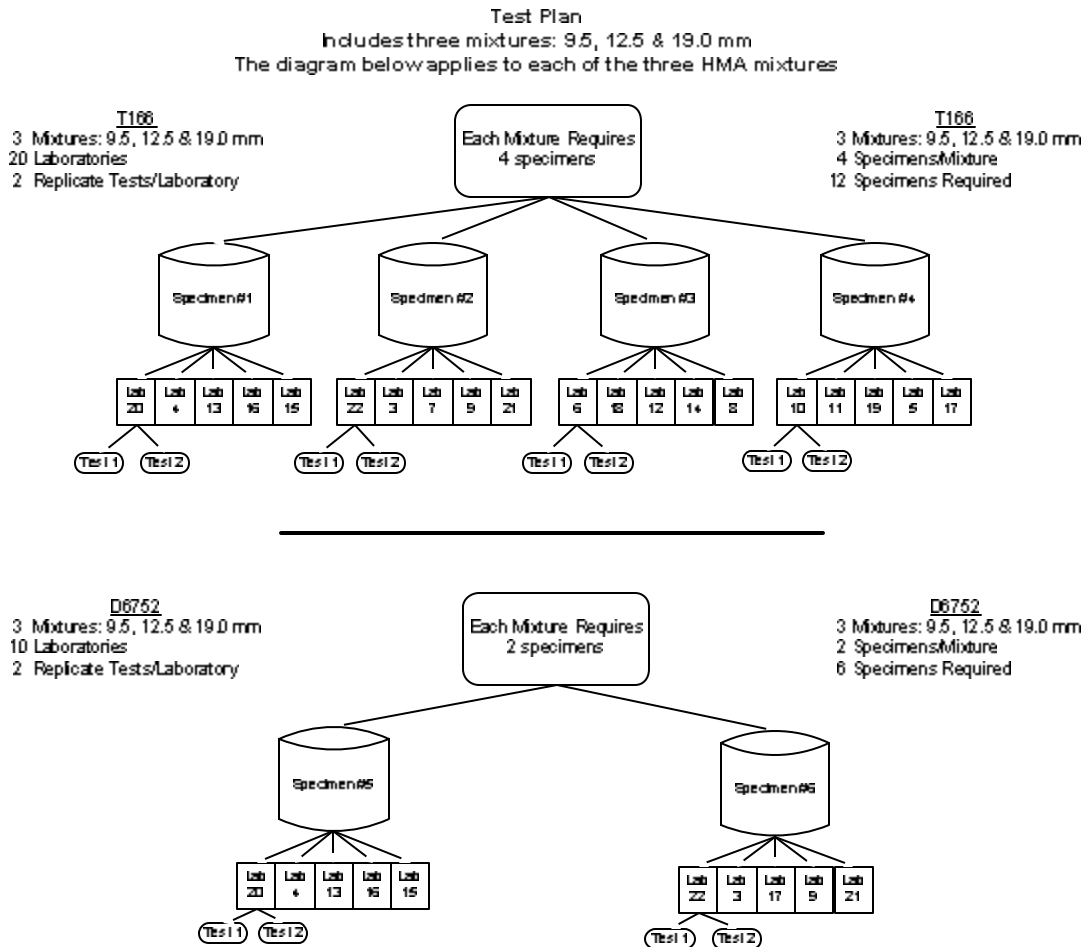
Test Plan
Includes three mixtures: 9.5, 12.5 & 19.0 mm
The diagram below applies to each of the three HMA mixtures

T166
3 Mixtures: 9.5, 12.5 & 19.0 mm
20 Laboratories
2 Replicate Tests/Laboratory

Each Mixture Requires
4 specimens

T166
3 Mixtures: 9.5, 12.5 & 19.0 mm
4 Specimens/Mixture
12 Specimens Required

Specimen #1

Specimen #2

Specimen #3

Specimen #4

Lab 20 | Lab 4 | Lab 13 | Lab 16 | Lab 15

Lab 22 | Lab 3 | Lab 7 | Lab 9 | Lab 21

Lab 6 | Lab 18 | Lab 12 | Lab 14 | Lab 8

Lab 10 | Lab 11 | Lab 19 | Lab 5 | Lab 17

Test 1 Test 2

Test 1 Test 2

Test 1 Test 2

Test 1 Test 2

D6752
3 Mixtures: 9.5, 12.5 & 19.0 mm
10 Laboratories
2 Replicate Tests/Laboratory

Each Mixture Requires
2 specimens

D6752
3 Mixtures: 9.5, 12.5 & 19.0 mm
2 Specimens/Mixture
6 Specimens Required

Specimen #5

Specimen #6

Lab 20 | Lab 4 | Lab 13 | Lab 16 | Lab 15

Lab 22 | Lab 3 | Lab 17 | Lab 9 | Lab 21

Test 1 Test 2

Test 1 Test 2